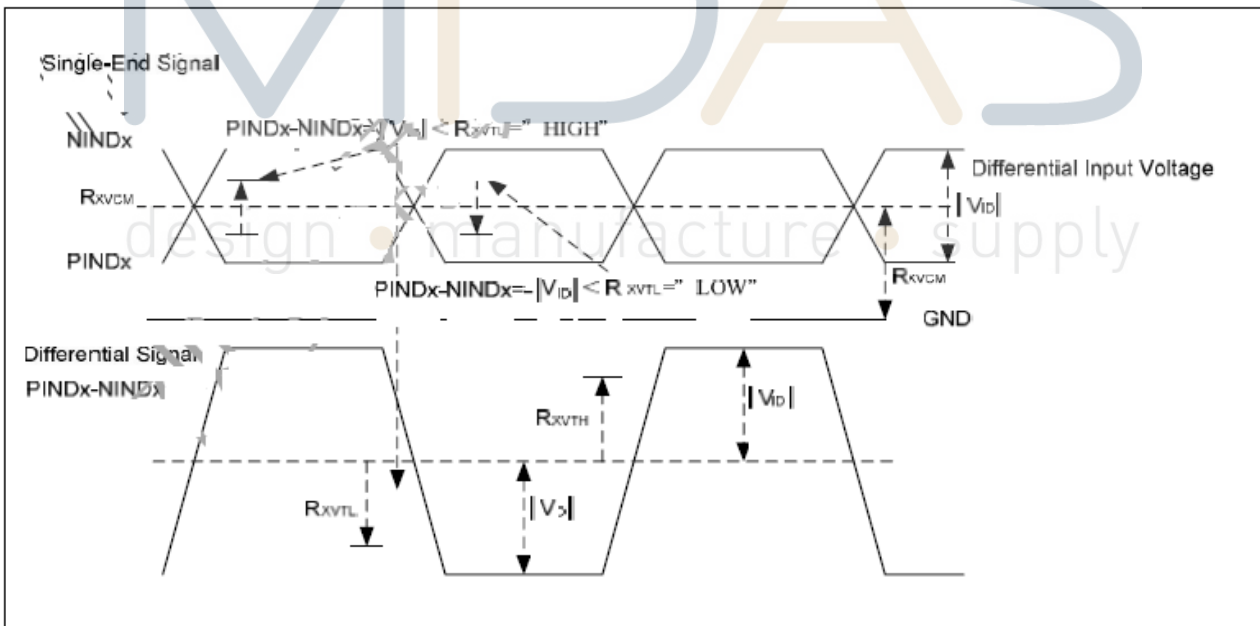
MIDAS

design • manufacture • supply

Single-End Signal

NINDx

PINDx-NINDx=|V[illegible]| < R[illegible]=" HIGH"

Differential Input Voltage

$R_{XVCM}$

|$V_{ID}$|

PINDx

$R_{XVCM}$

PINDx-NINDx=-|$V_{ID}$| < $R_{XVTL}$=" LOW"

GND

Differential Signal

PINDx-NINDx

|$V_{ID}$|

$R_{XVTH}$

$R_{XVTL}$

|$V_{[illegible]}$|